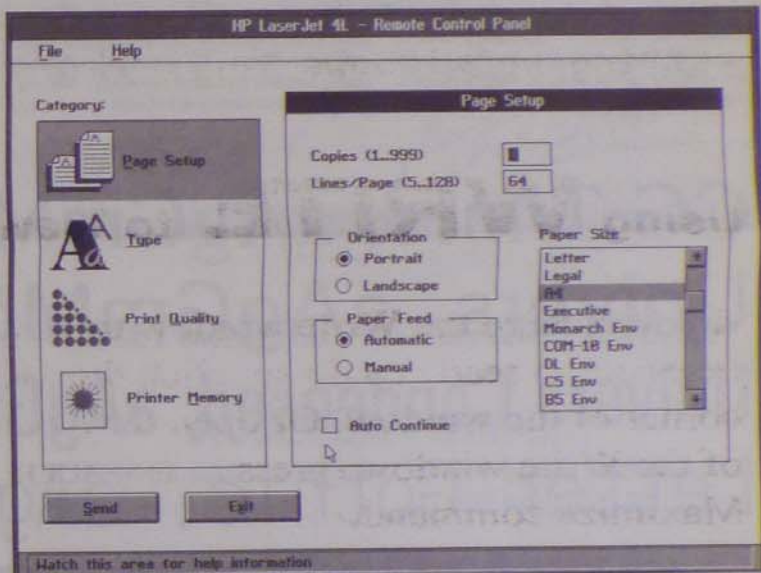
HP LaserJet 4L - Remote Control Panel

File Help

Category:

Page Setup

Type

Print Quality

Printer Memory

Page Setup

Copies (1..999) 1

Lines/Page (5..128) 64

Orientation

Portrait

Landscape

Paper Feed

Automatic

Manual

Paper Size

Letter
Legal
A4
Executive
Monarch Env
COM-10 Env
DL Env
C5 Env
B5 Env

Auto Continue

Send

Exit

Watch this area for help information